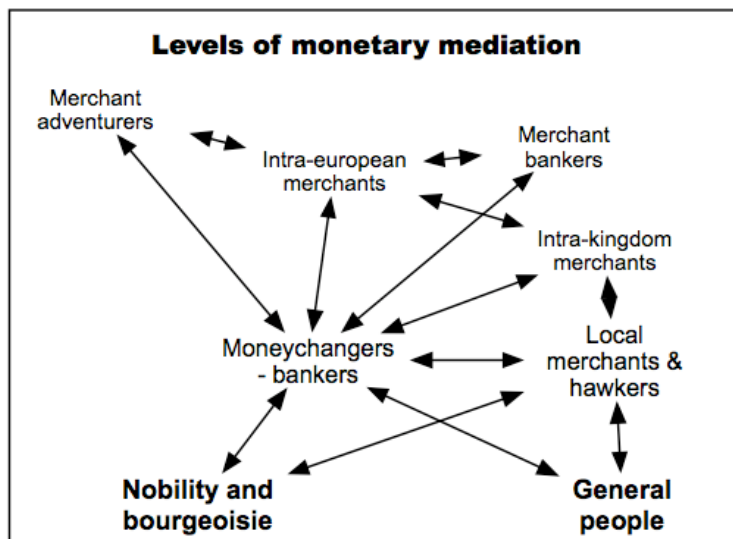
Levels of monetary mediation

Merchant adventurers

Intra-european merchants

Merchant bankers

Intra-kingdom merchants

Moneychangers - bankers

Local merchants & hawkers

Nobility and bourgeoisie

General people